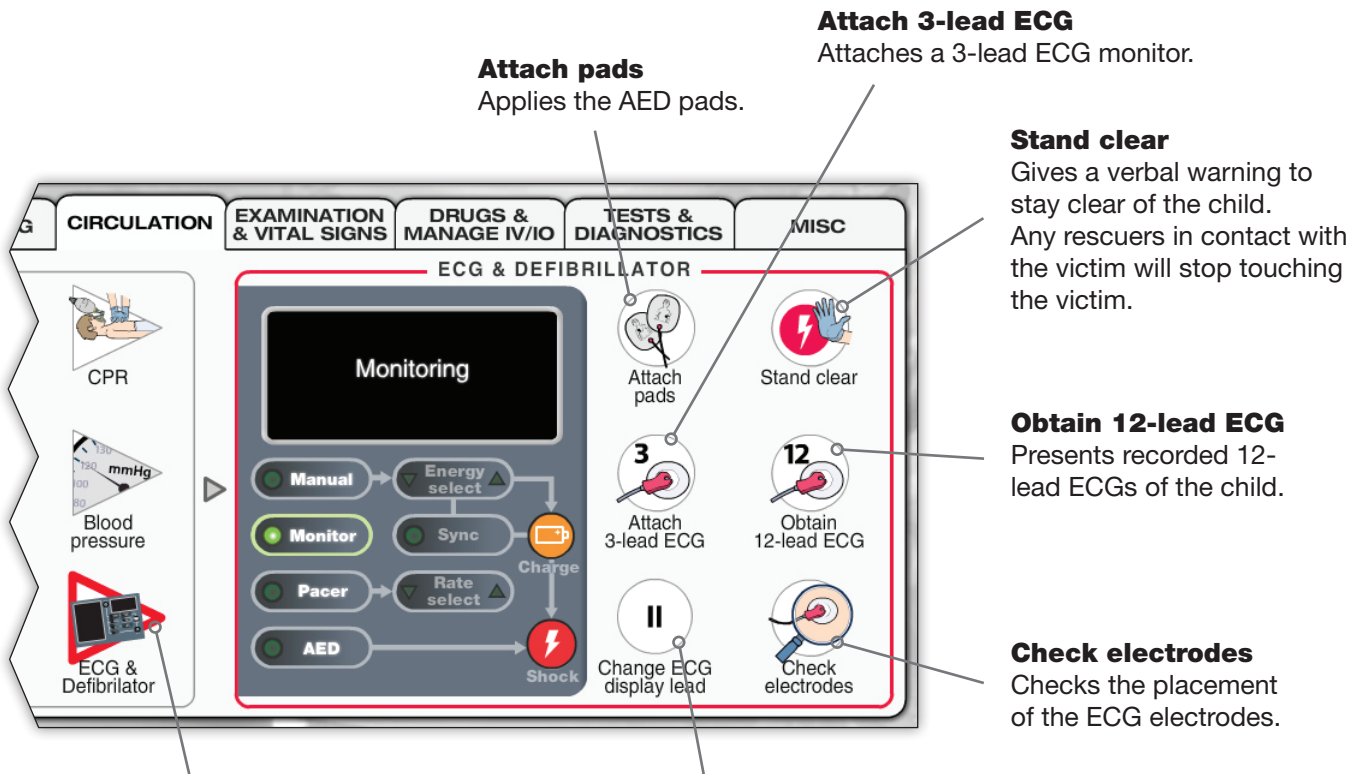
**Attach 3-lead ECG**
Attaches a 3-lead ECG monitor.

**Attach pads**
Applies the AED pads.

**Stand clear**
Gives a verbal warning to stay clear of the child. Any rescuers in contact with the victim will stop touching the victim.

G | CIRCULATION | EXAMINATION & VITAL SIGNS | DRUGS & MANAGE IV/IO | TESTS & DIAGNOSTICS | MISC

CPR

130
120 mmHg
100
80

Blood pressure

ECG & Defibrilator

ECG & DEFIBRILLATOR

Monitoring

Manual
Energy select
Monitor
Sync
Charge
Pacer
Rate select
AED
Shock

Attach pads

Stand clear

3
Attach 3-lead ECG

12
Obtain 12-lead ECG

Change ECG display lead

Check electrodes

**Obtain 12-lead ECG**
Presents recorded 12-lead ECGs of the child.

**Check electrodes**
Checks the placement of the ECG electrodes.